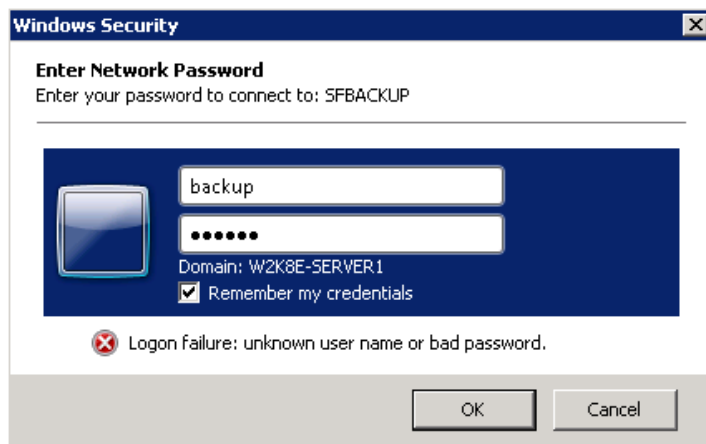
Windows Security

Enter Network Password

Enter your password to connect to: SFBACKUP

backup

••••••

Domain: W2K8E-SERVER1

Remember my credentials

Logon failure: unknown user name or bad password.

OK

Cancel